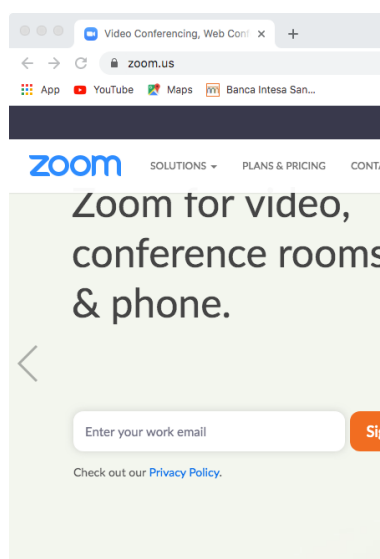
Video Conferencing, Web Conf ×

zoom.us

App YouTube Maps Banca Intesa San...

zoom SOLUTIONS PLANS & PRICING CONTA

Zoom for video, conference rooms & phone.

Enter your work email

Sig

Check out our Privacy Policy.